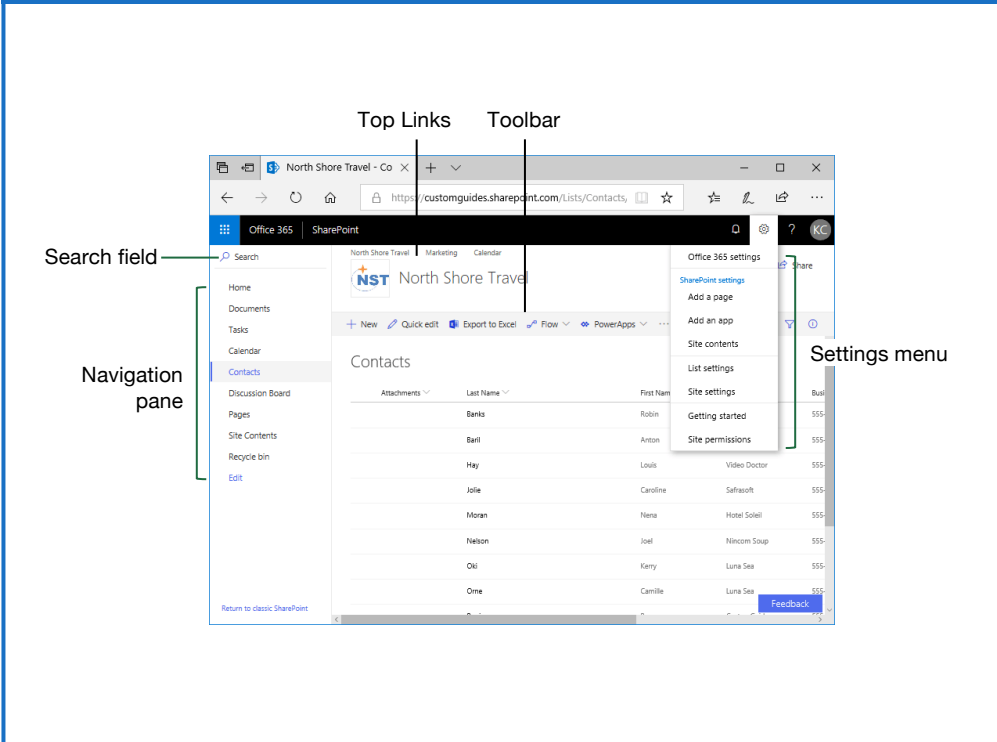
Top Links

Toolbar

North Shore Travel - Co

https://customguides.sharepoint.com/Lists/Contacts/

Office 365

SharePoint

KC

Search field

Search

North Shore Travel

Marketing

Calendar

NST

North Shore Travel

Share

Office 365 settings

SharePoint settings

Add a page

Add an app

Site contents

List settings

Site settings

Getting started

Site permissions

Settings menu

Home

Documents

Tasks

Calendar

Contacts

Discussion Board

Pages

Site Contents

Recycle bin

Edit

Navigation pane

New

Quick edit

Export to Excel

Flow

PowerApps

Contacts

| Attachments | Last Name | First Nam | | Busi |
|---|---|---|---|---|
| | Banks | Robin | | 555- |
| | Baril | Anton | | 555- |
| | Hay | Louis | Video Doctor | 555- |
| | Jolie | Caroline | Safrasoft | 555- |
| | Moran | Nena | Hotel Soleil | 555- |
| | Nelson | Joel | Nincom Soup | 555- |
| | Oki | Kerry | Luna Sea | 555- |
| | Orne | Camille | Luna Sea | 555- |

Return to classic SharePoint

Feedback